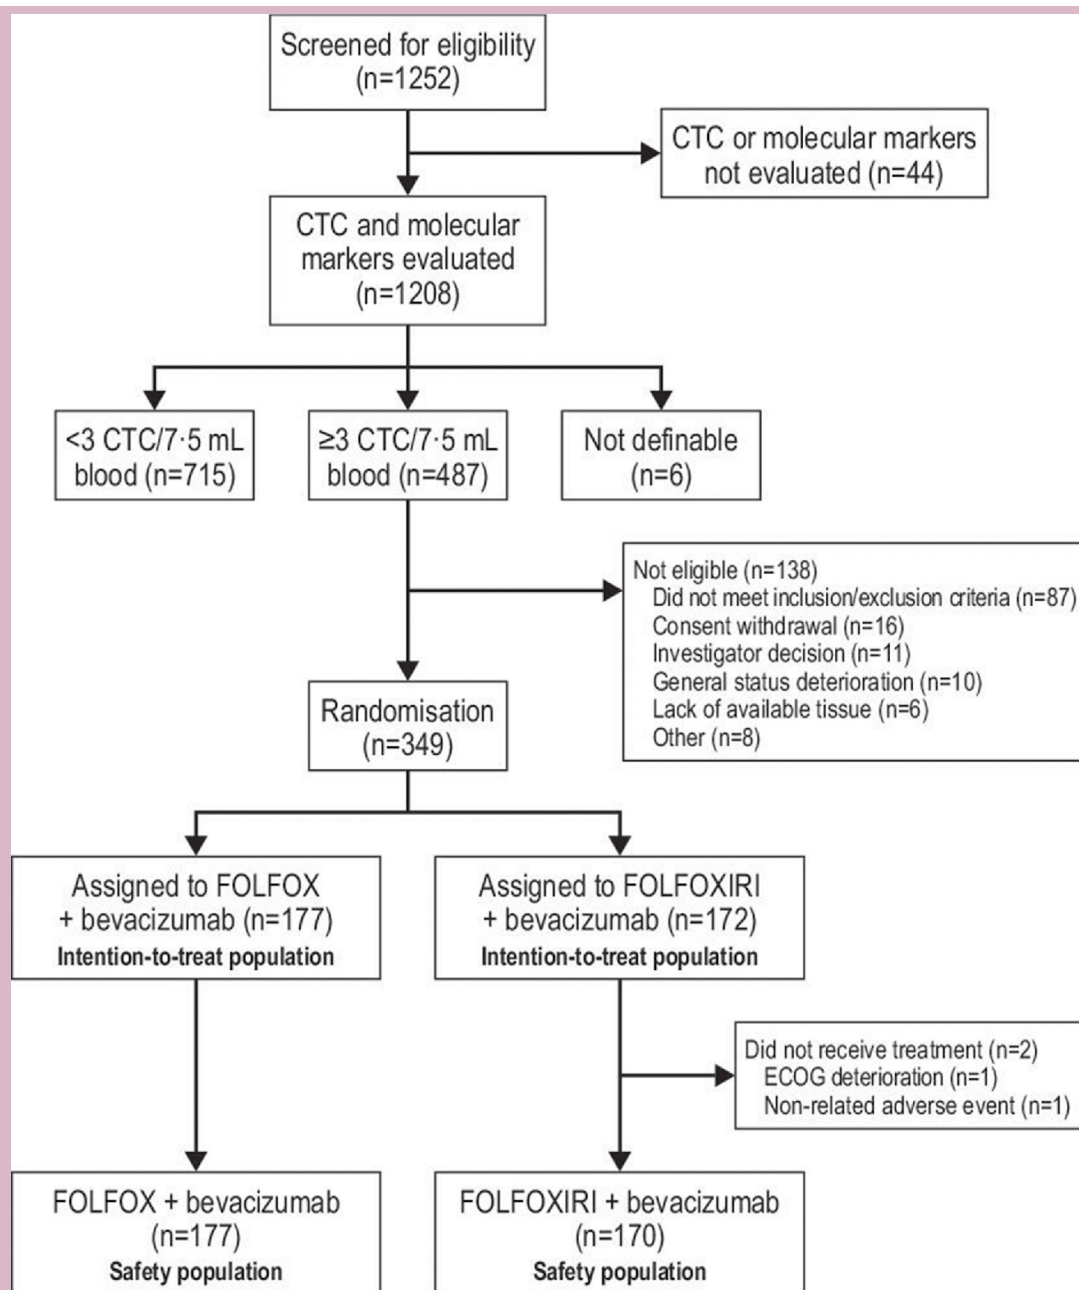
Screened for eligibility (n=1252)

CTC or molecular markers not evaluated (n=44)

CTC and molecular markers evaluated (n=1208)

<3 CTC/7·5 mL blood (n=715)

≥3 CTC/7·5 mL blood (n=487)

Not definable (n=6)

Not eligible (n=138)
Did not meet inclusion/exclusion criteria (n=87)
Consent withdrawal (n=16)
Investigator decision (n=11)
General status deterioration (n=10)
Lack of available tissue (n=6)
Other (n=8)

Randomisation (n=349)

Assigned to FOLFOX + bevacizumab (n=177)
Intention-to-treat population

Assigned to FOLFOXIRI + bevacizumab (n=172)
Intention-to-treat population

Did not receive treatment (n=2)
ECOG deterioration (n=1)
Non-related adverse event (n=1)

FOLFOX + bevacizumab (n=177)
Safety population

FOLFOXIRI + bevacizumab (n=170)
Safety population